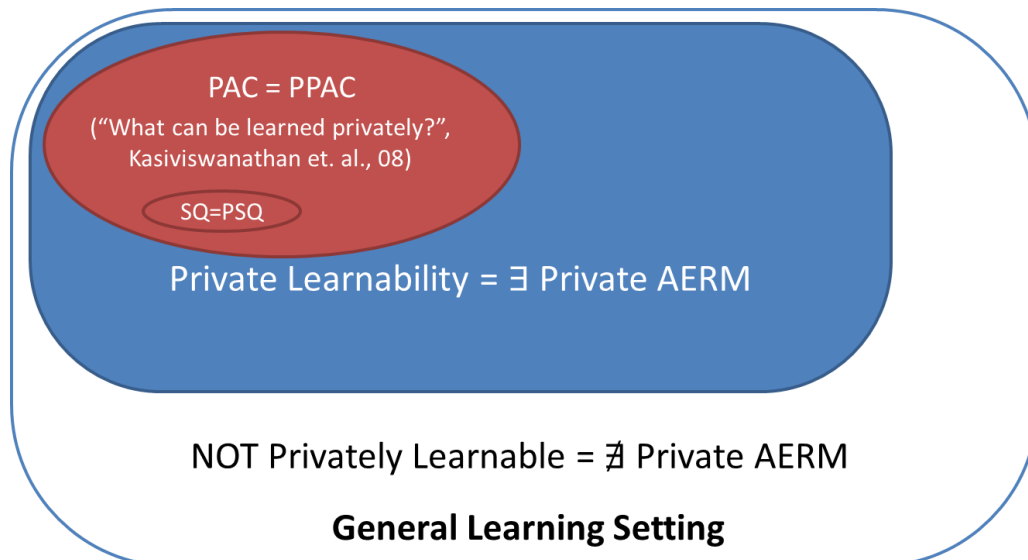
PAC = PPAC

(“What can be learned privately?”, Kasiviswanathan et. al., 08)

SQ=PSQ

Private Learnability = $\exists$ Private AERM

NOT Privately Learnable = $\nexists$ Private AERM

**General Learning Setting**